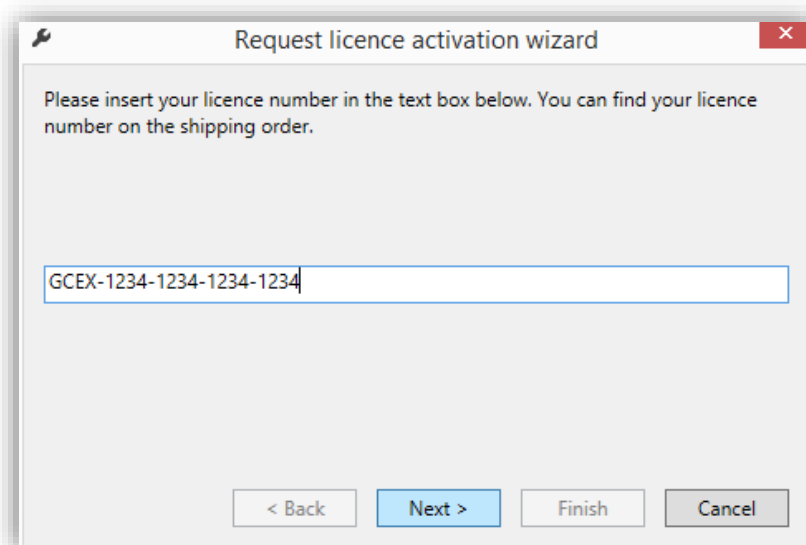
Request licence activation wizard

Please insert your licence number in the text box below. You can find your licence number on the shipping order.

GCEX-1234-1234-1234-1234

< Back
Next >
Finish
Cancel